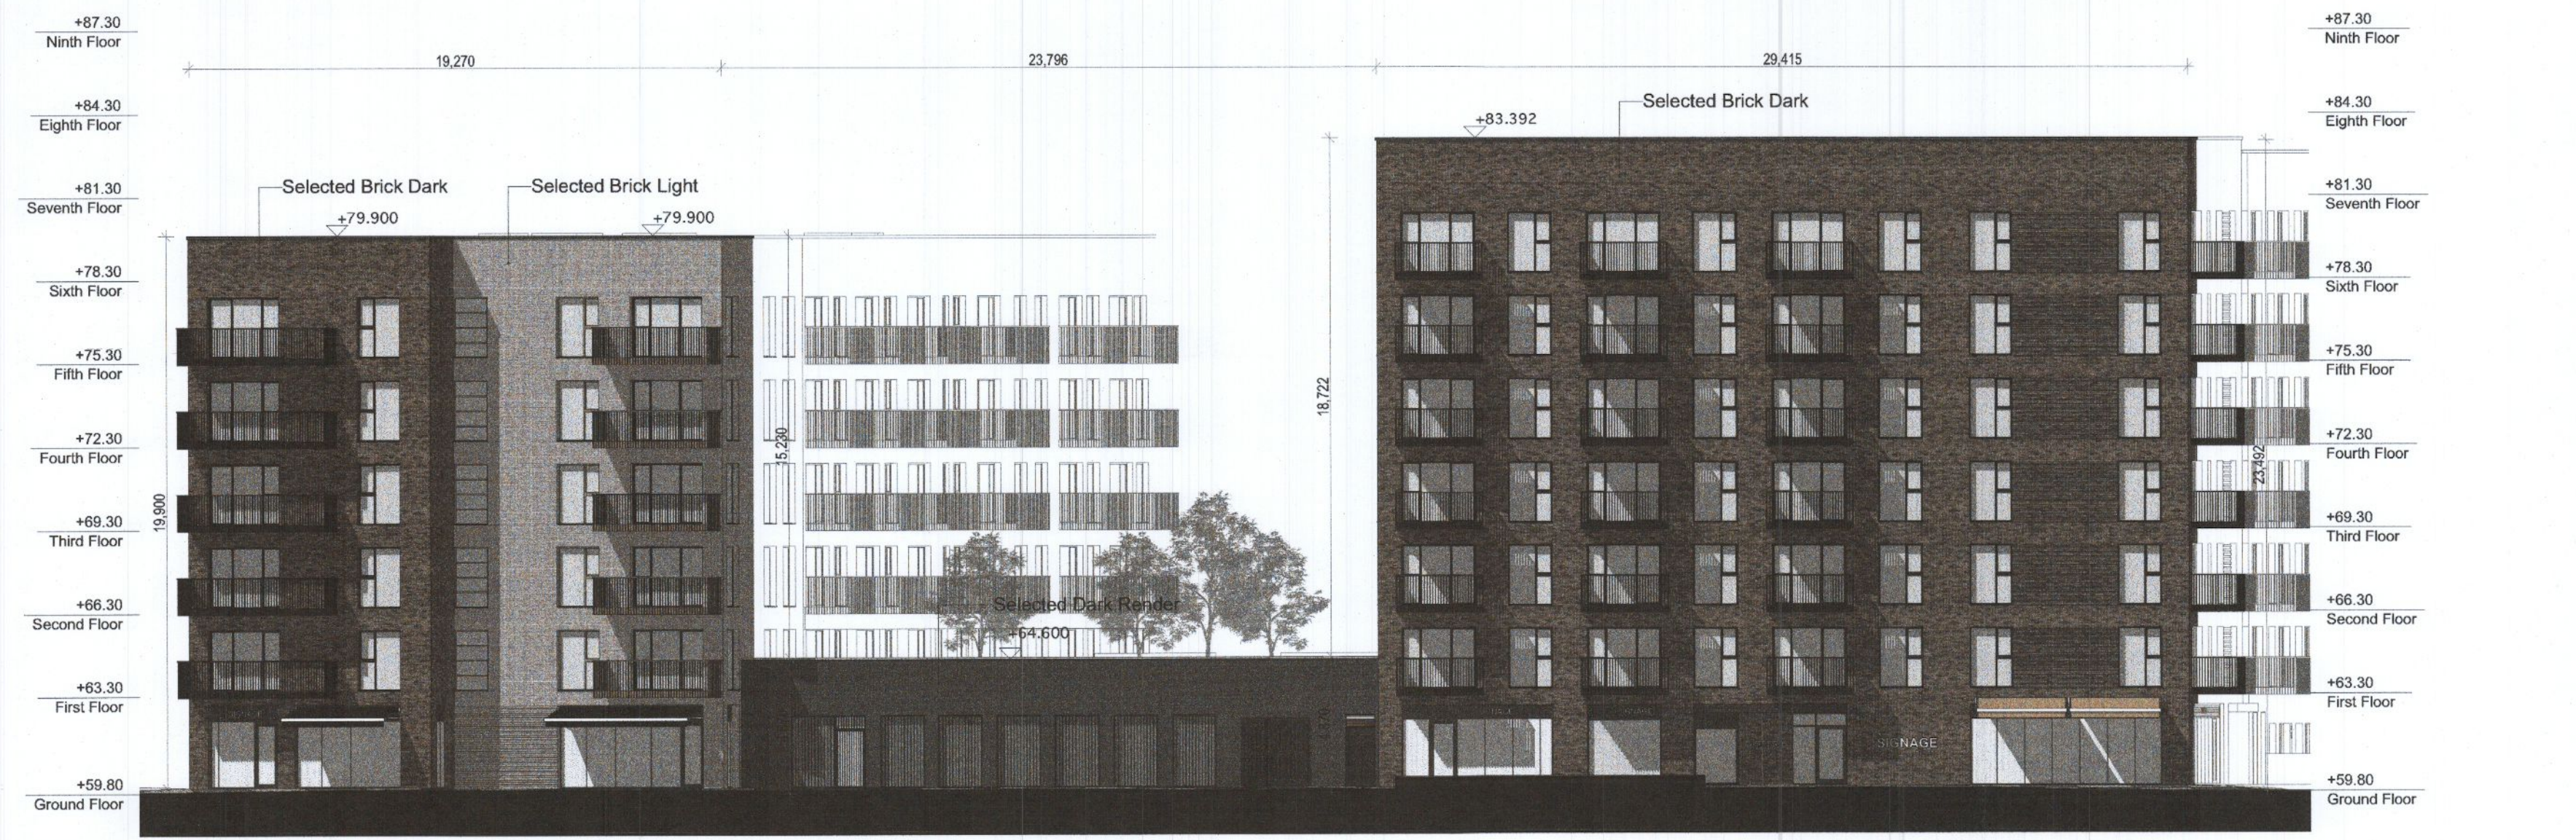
+87.30
Ninth Floor

+84.30
Eighth Floor

+81.30
Seventh Floor

+78.30
Sixth Floor

+75.30
Fifth Floor

+72.30
Fourth Floor

+69.30
Third Floor

+66.30
Second Floor

+63.30
First Floor

+59.80
Ground Floor

19,270

23,796

29,415

Selected Brick Dark

+83.392

Selected Brick Dark

Selected Brick Light

+79.900

+79.900

19,900

15,230

18,722

23,492

Selected Dark Render

+64.600

SIGNAGE

+87.30
Ninth Floor

+84.30
Eighth Floor

+81.30
Seventh Floor

+78.30
Sixth Floor

+75.30
Fifth Floor

+72.30
Fourth Floor

+69.30
Third Floor

+66.30
Second Floor

+63.30
First Floor

+59.80
Ground Floor